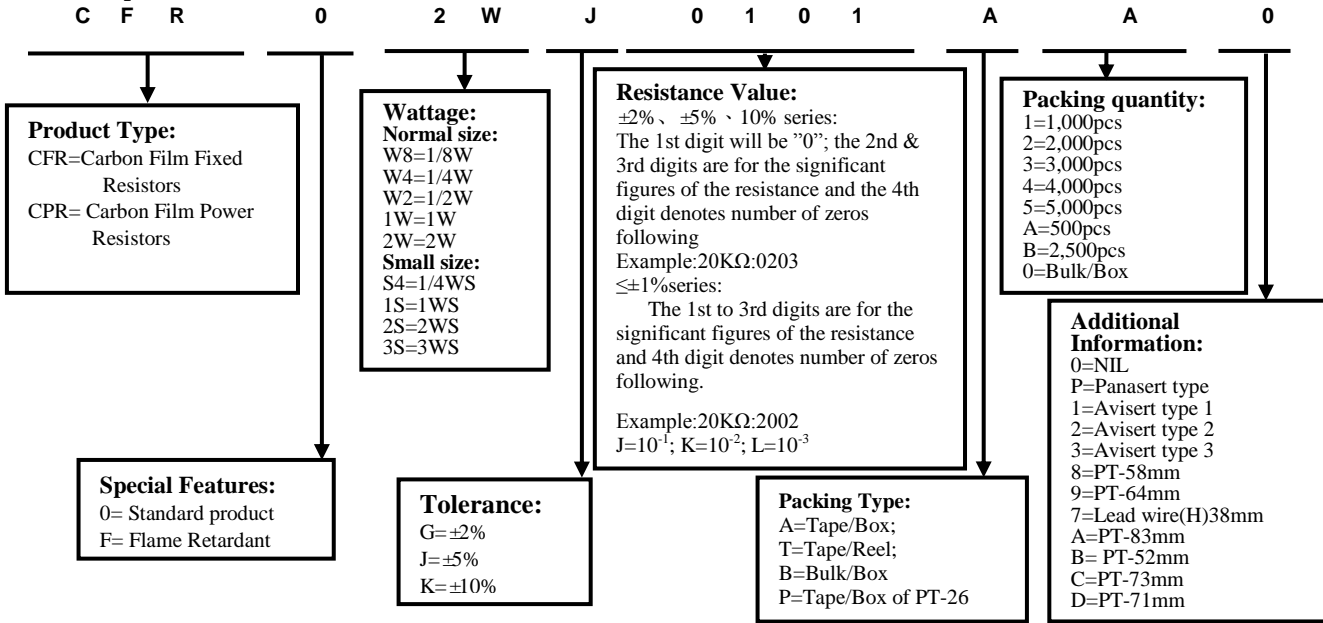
C F R 0 2 W J 0 1 0 1 A A 0

Product Type:
CFR=Carbon Film Fixed Resistors
CPR= Carbon Film Power Resistors

Special Features:
0= Standard product
F= Flame Retardant

Wattage:
Normal size:
W8=1/8W
W4=1/4W
W2=1/2W
1W=1W
2W=2W
Small size:
S4=1/4WS
1S=1WS
2S=2WS
3S=3WS

Tolerance:
G=±2%
J=±5%
K=±10%

Resistance Value:
±2%、 ±5% 、10% series:
The 1st digit will be "0"; the 2nd & 3rd digits are for the significant figures of the resistance and the 4th digit denotes number of zeros following
Example:20KΩ:0203
≤±1%series:
The 1st to 3rd digits are for the significant figures of the resistance and 4th digit denotes number of zeros following.

Example:20KΩ:2002
J=$10^{-1}$; K=$10^{-2}$; L=$10^{-3}$

Packing Type:
A=Tape/Box;
T=Tape/Reel;
B=Bulk/Box
P=Tape/Box of PT-26

Packing quantity:
1=1,000pcs
2=2,000pcs
3=3,000pcs
4=4,000pcs
5=5,000pcs
A=500pcs
B=2,500pcs
0=Bulk/Box

Additional Information:
0=NIL
P=Panasert type
1=Avisert type 1
2=Avisert type 2
3=Avisert type 3
8=PT-58mm
9=PT-64mm
7=Lead wire(H)38mm
A=PT-83mm
B= PT-52mm
C=PT-73mm
D=PT-71mm